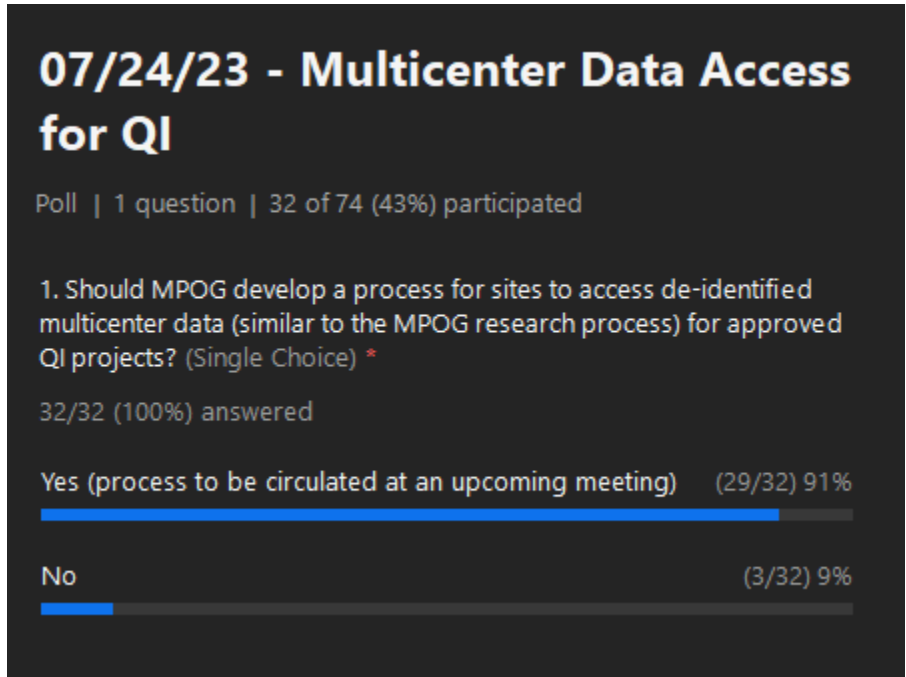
07/24/23 - Multicenter Data Access for QI

Poll | 1 question | 32 of 74 (43%) participated

1. Should MPOG develop a process for sites to access de-identified multicenter data (similar to the MPOG research process) for approved QI projects? (Single Choice) *

32/32 (100%) answered

Yes (process to be circulated at an upcoming meeting) (29/32) 91%

No (3/32) 9%